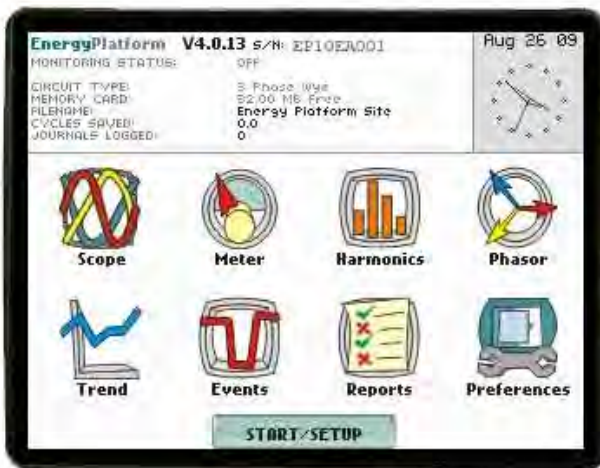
EnergyPlatform V4.0.13 S/N: EP10EA001
MONITORING STATUS: OFF
CIRCUIT TYPE: 3 Phase Wye
MEMORY CARD: 82.00 MB Free
FILENAME: Energy Platform Site
CYCLES SAVED: 0.0
JOURNALS LOGGED: 0

Aug 26 09

Scope
Meter
Harmonics
Phasor
Trend
Events
Reports
Preferences

START/SETUP